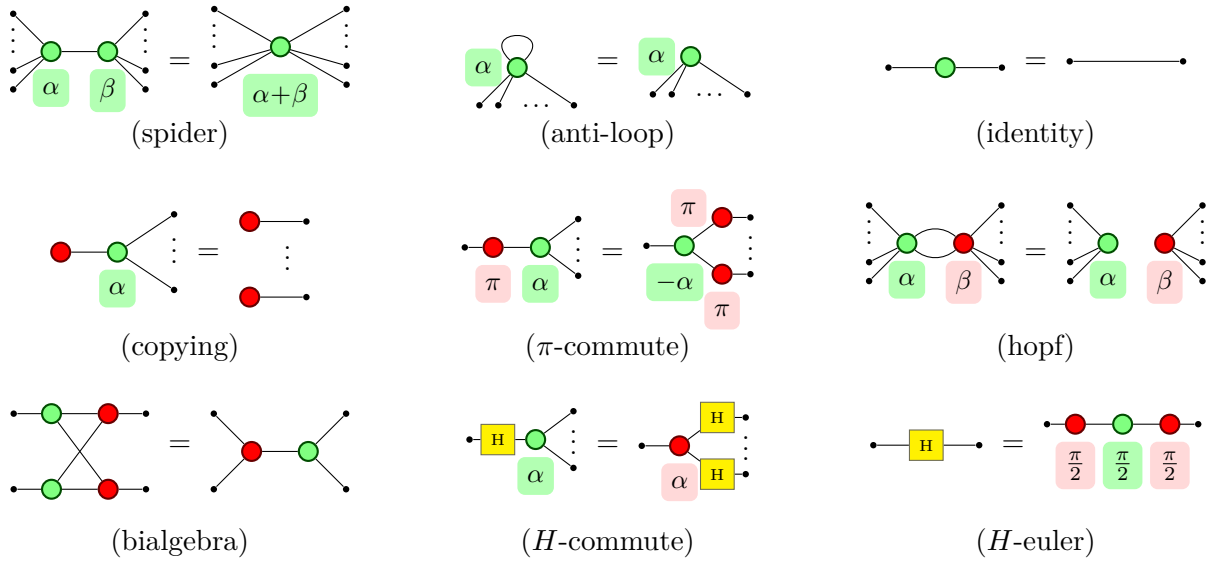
$\alpha$ $\beta$ = $\alpha+\beta$
(spider)

$\alpha$ = $\alpha$
(anti-loop)

=
(identity)

$\alpha$ =
(copying)

$\pi$ $\alpha$ = $\pi$ $-\alpha$ $\pi$
($\pi$-commute)

$\alpha$ $\beta$ = $\alpha$ $\beta$
(hopf)

=
(bialgebra)

H $\alpha$ = H $\alpha$ H
($H$-commute)

H = $\frac{\pi}{2}$ $\frac{\pi}{2}$ $\frac{\pi}{2}$
($H$-euler)